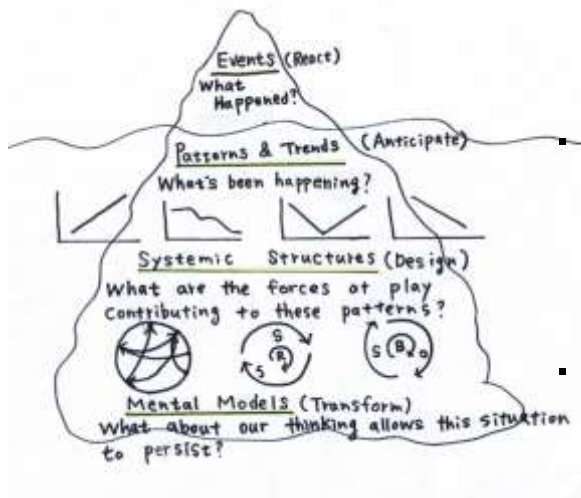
Events (React)
What Happened?

Patterns & Trends (Anticipate)
What's been happening?

Systemic Structures (Design)
What are the forces at play contributing to these patterns?

S R S
S B O

Mental Models (Transform)
What about our thinking allows this situation to persist?